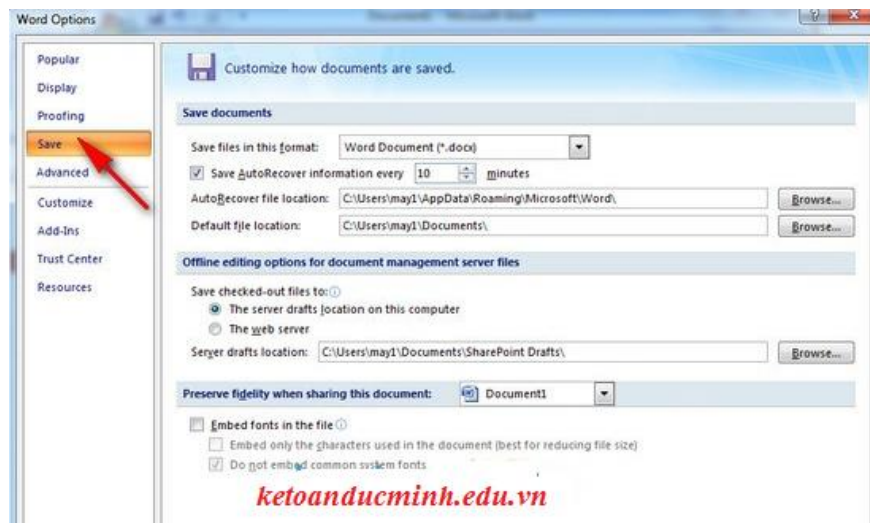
Word Options

Popular
Display
Proofing
Save
Advanced
Customize
Add-Ins
Trust Center
Resources

Customize how documents are saved.

Save documents

Save files in this format: Word Document (*.docx)

Save AutoRecover information every 10 minutes

AutoRecover file location: C:\Users\may1\AppData\Roaming\Microsoft\Word\ Browse...

Default file location: C:\Users\may1\Documents\ Browse...

Offline editing options for document management server files

Save checked-out files to:

The server drafts location on this computer

The web server

Server drafts location: C:\Users\may1\Documents\SharePoint Drafts\ Browse...

Preserve fidelity when sharing this document: Document1

Embed fonts in the file

Embed only the characters used in the document (best for reducing file size)

Do not embed common system fonts

ketoanducminh.edu.vn